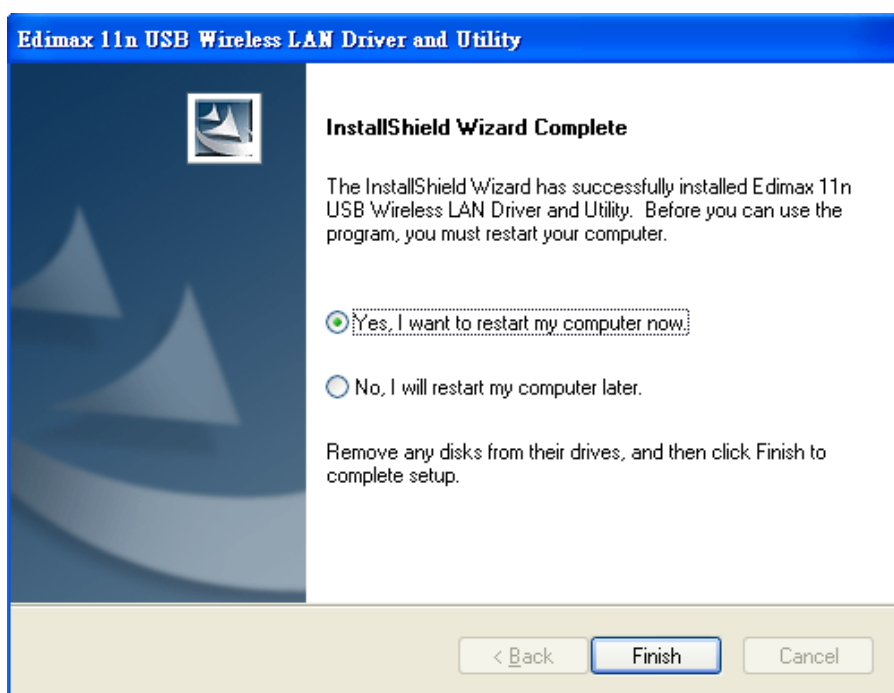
Edimax 11n USB Wireless LAN Driver and Utility

InstallShield Wizard Complete

The InstallShield Wizard has successfully installed Edimax 11n USB Wireless LAN Driver and Utility. Before you can use the program, you must restart your computer.

Yes, I want to restart my computer now.

No, I will restart my computer later.

Remove any disks from their drives, and then click Finish to complete setup.

< Back

Finish

Cancel